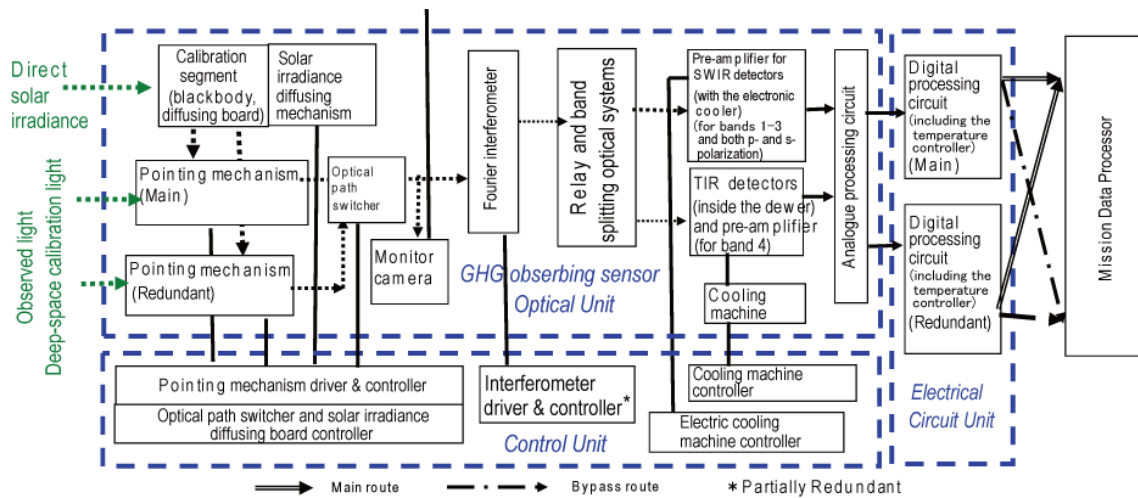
Direct solar irradiance

Observed light
Deep-space calibration light

Calibration segment (blackbody, diffusing board)

Solar irradiance diffusing mechanism

Pointing mechanism (Main)

Optical path switcher

Pointing mechanism (Redundant)

Monitor camera

Fourier interferometer

Relay and band splitting optical systems

Pre-amplifier for SWIR detectors (with the electronic cooler) (for bands 1–3 and both p- and s-polarization)

TIR detectors (inside the dewer) and pre-amplifier (for band 4)

Cooling machine

Analogue processing circuit

GHG obserbing sensor Optical Unit

Digital processing circuit (including the temperature controller) (Main)

Digital processing circuit (including the temperature controller) (Redundant)

Mission Data Processor

Pointing mechanism driver & controller

Optical path switcher and solar irradiance diffusing board controller

Interferometer driver & controller*

Cooling machine controller

Electric cooling machine controller

Control Unit

Electrical Circuit Unit

Main route

Bypass route

* Partially Redundant